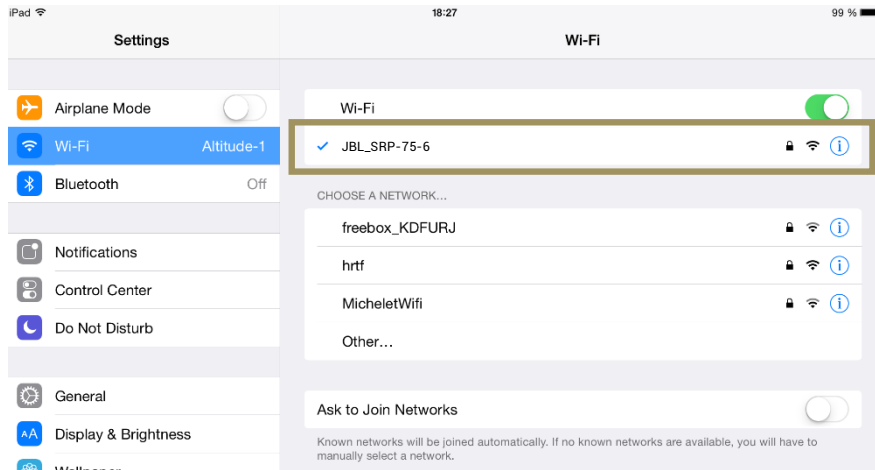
iPad
18:27
99 %

Settings

Airplane Mode
Wi-Fi Altitude-1
Bluetooth Off

Notifications
Control Center
Do Not Disturb

General
Display & Brightness
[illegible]

Wi-Fi

Wi-Fi
JBL_SRP-75-6

CHOOSE A NETWORK...
freebox_KDFURJ
hrtf
MicheletWifi
Other...

Ask to Join Networks
Known networks will be joined automatically. If no known networks are available, you will have to manually select a network.